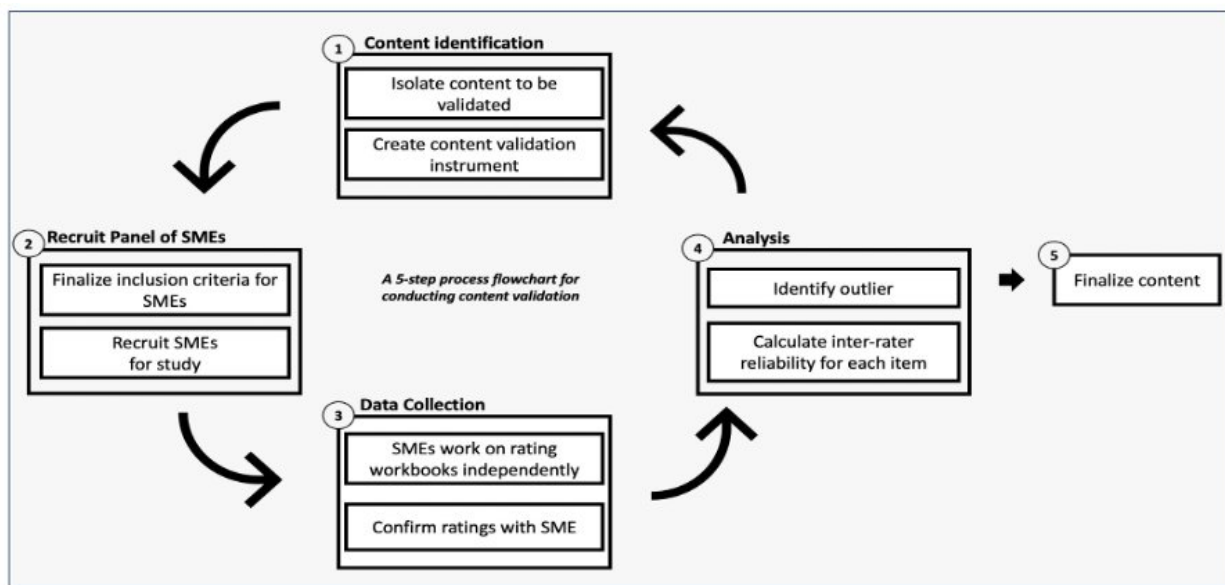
1 Content identification

Isolate content to be validated

Create content validation instrument

2 Recruit Panel of SMEs

Finalize inclusion criteria for SMEs

Recruit SMEs for study

A 5-step process flowchart for conducting content validation

3 Data Collection

SMEs work on rating workbooks independently

Confirm ratings with SME

4 Analysis

Identify outlier

Calculate inter-rater reliability for each item

5 Finalize content